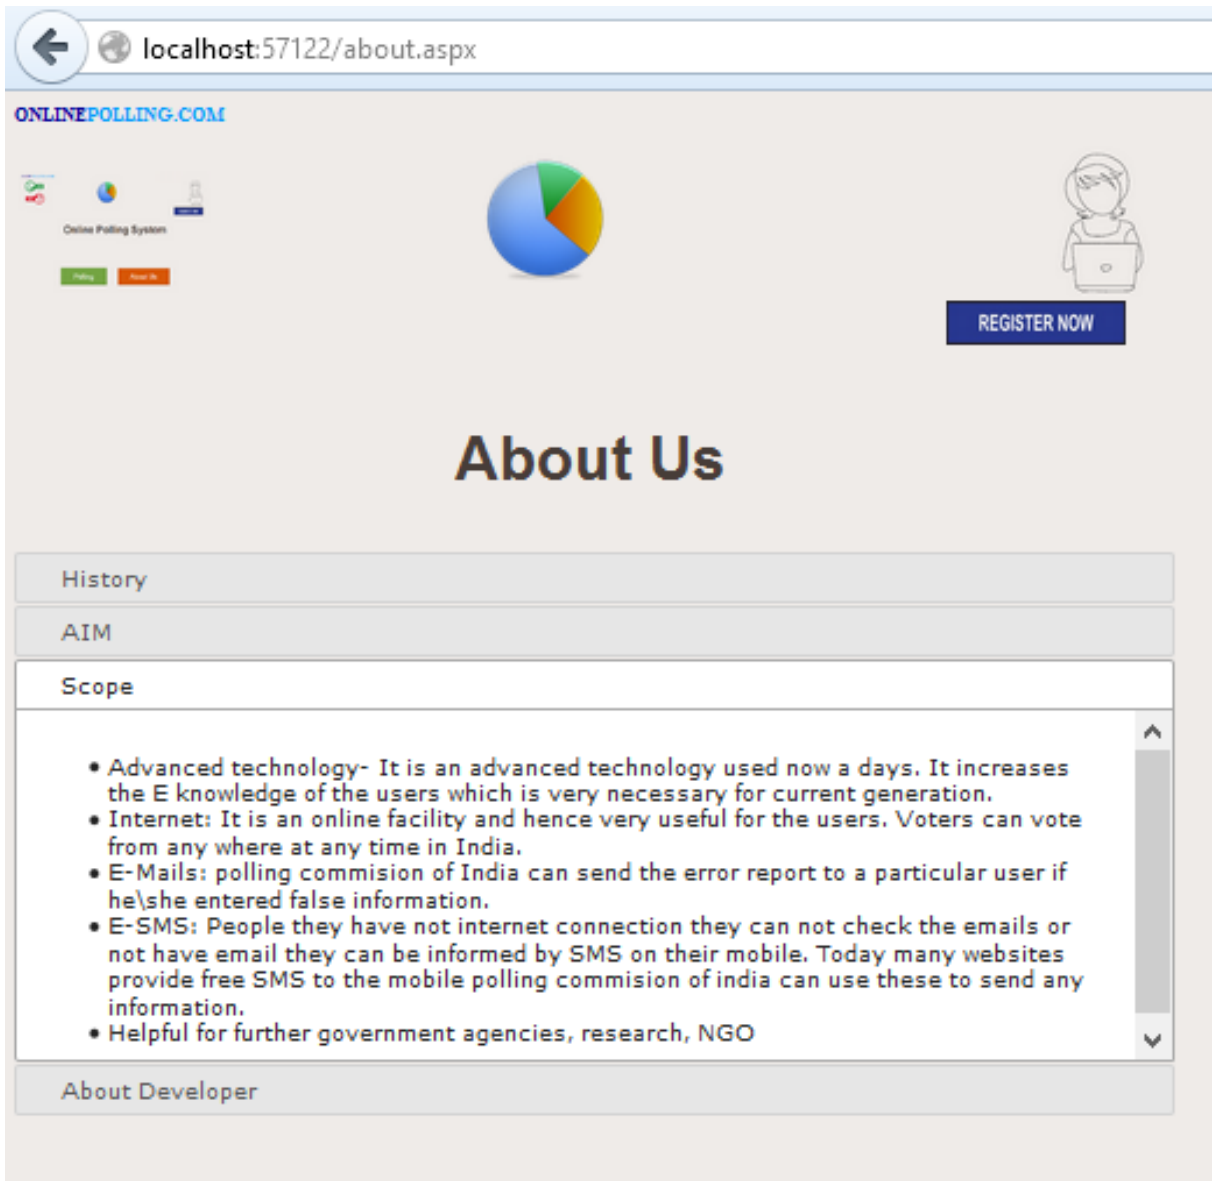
localhost:57122/about.aspx

ONLINEPOLLING.COM

Online Polling System

Polling About Us

REGISTER NOW

About Us

History

AIM

Scope

- Advanced technology- It is an advanced technology used now a days. It increases the E knowledge of the users which is very necessary for current generation.
- Internet: It is an online facility and hence very useful for the users. Voters can vote from any where at any time in India.
- E-Mails: polling commision of India can send the error report to a particular user if he\she entered false information.
- E-SMS: People they have not internet connection they can not check the emails or not have email they can be informed by SMS on their mobile. Today many websites provide free SMS to the mobile polling commision of india can use these to send any information.
- Helpful for further government agencies, research, NGO

About Developer